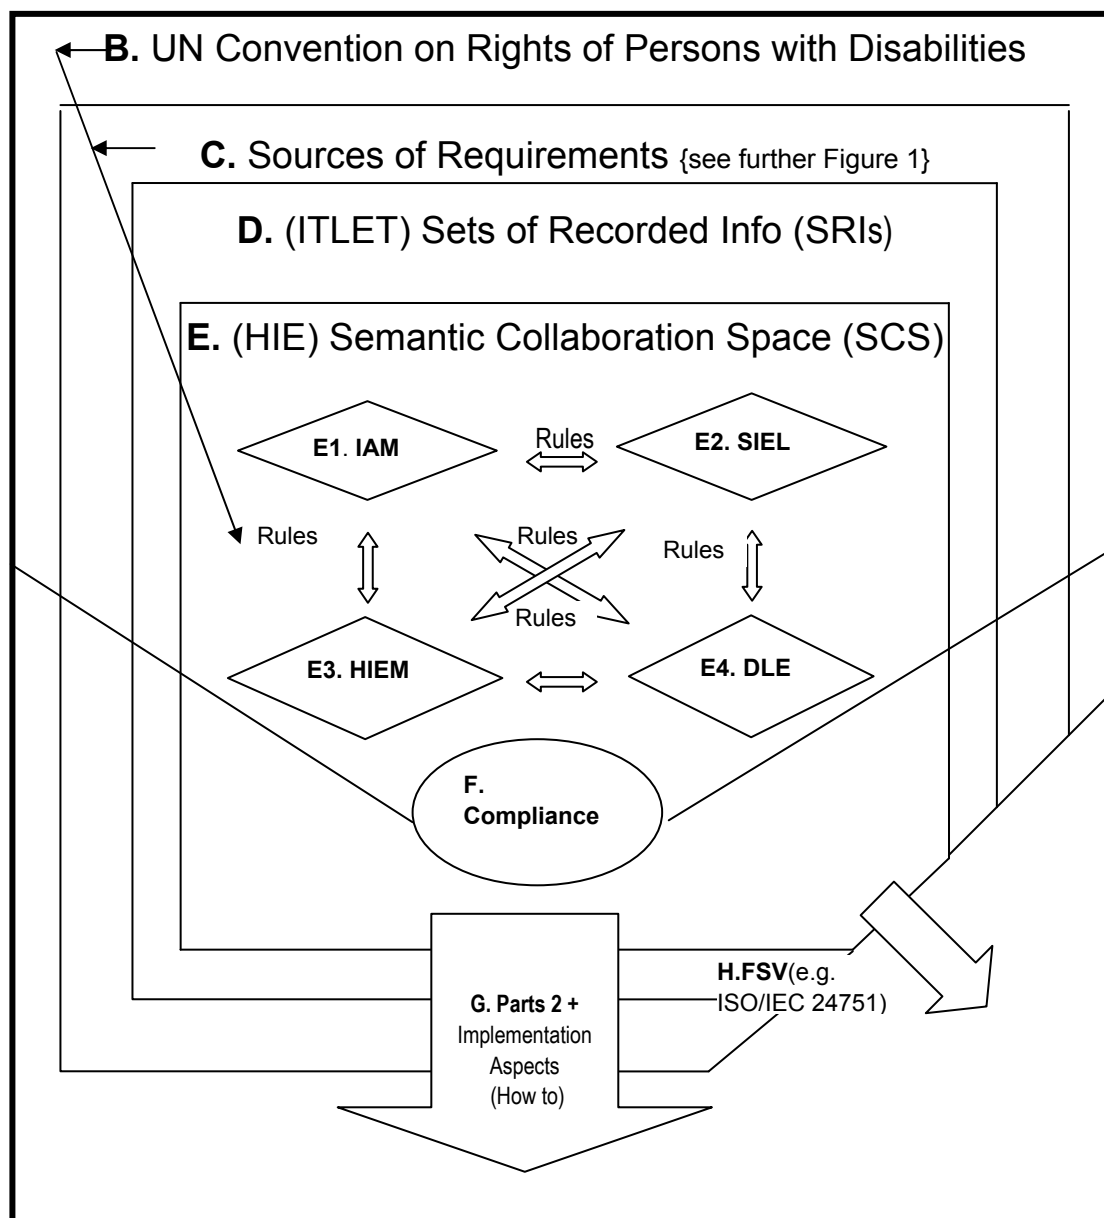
B. UN Convention on Rights of Persons with Disabilities

C. Sources of Requirements {see further Figure 1}

D. (ITLET) Sets of Recorded Info (SRIs)

E. (HIE) Semantic Collaboration Space (SCS)

E1. IAM

Rules

E2. SIEL

Rules

Rules

Rules

Rules

E3. HIEM

E4. DLE

F. Compliance

G. Parts 2 + Implementation Aspects (How to)

H.FSV(e.g. ISO/IEC 24751)